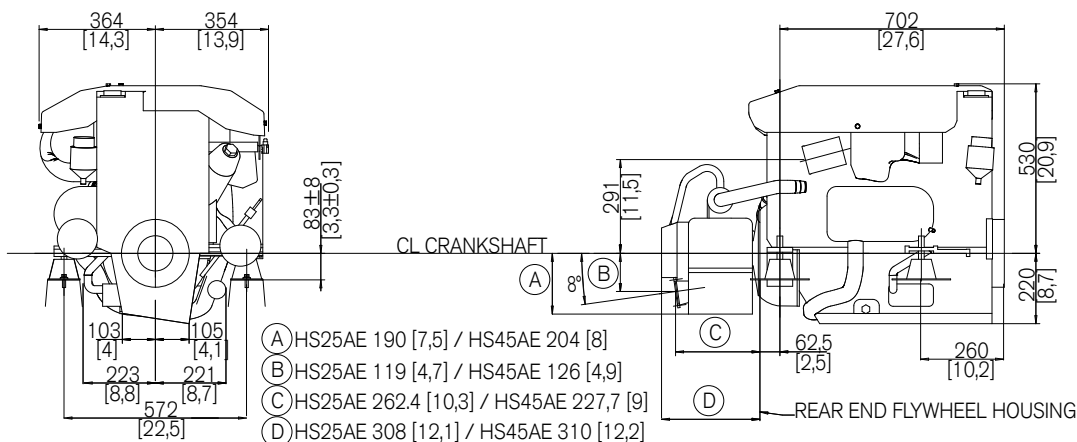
364
[14,3]
354
[13,9]
702
[27,6]
530
[20,9]
291
[11,5]
83±8
[3,3±0,3]
CL CRANKSHAFT
A
8°
B
220
[8,7]
103
[4]
105
[4,1]
223
[8,8]
221
[8,7]
572
[22,5]
C
62,5
[2,5]
260
[10,2]
D
REAR END FLYWHEEL HOUSING
A HS25AE 190 [7,5] / HS45AE 204 [8]
B HS25AE 119 [4,7] / HS45AE 126 [4,9]
C HS25AE 262.4 [10,3] / HS45AE 227,7 [9]
D HS25AE 308 [12,1] / HS45AE 310 [12,2]